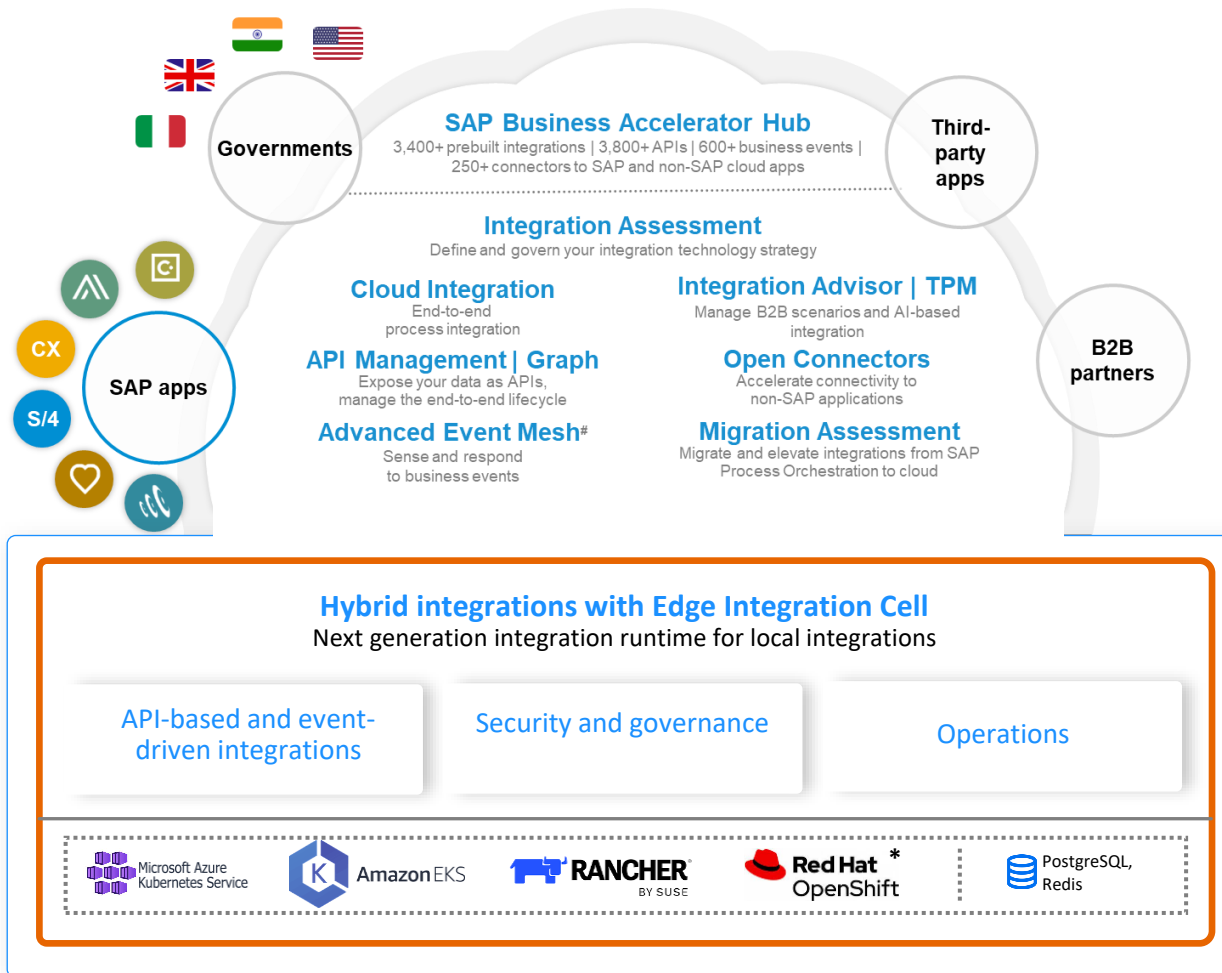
Governments

SAP Business Accelerator Hub
3,400+ prebuilt integrations | 3,800+ APIs | 600+ business events | 250+ connectors to SAP and non-SAP cloud apps

Third-party apps

Integration Assessment
Define and govern your integration technology strategy

CX

S/4

SAP apps

Cloud Integration
End-to-end process integration

API Management | Graph
Expose your data as APIs, manage the end-to-end lifecycle

Advanced Event Mesh#
Sense and respond to business events

Integration Advisor | TPM
Manage B2B scenarios and AI-based integration

Open Connectors
Accelerate connectivity to non-SAP applications

Migration Assessment
Migrate and elevate integrations from SAP Process Orchestration to cloud

B2B partners

Hybrid integrations with Edge Integration Cell
Next generation integration runtime for local integrations

API-based and event-driven integrations

Security and governance

Operations

Microsoft Azure Kubernetes Service

Amazon EKS

RANCHER BY SUSE

Red Hat OpenShift *

PostgreSQL, Redis